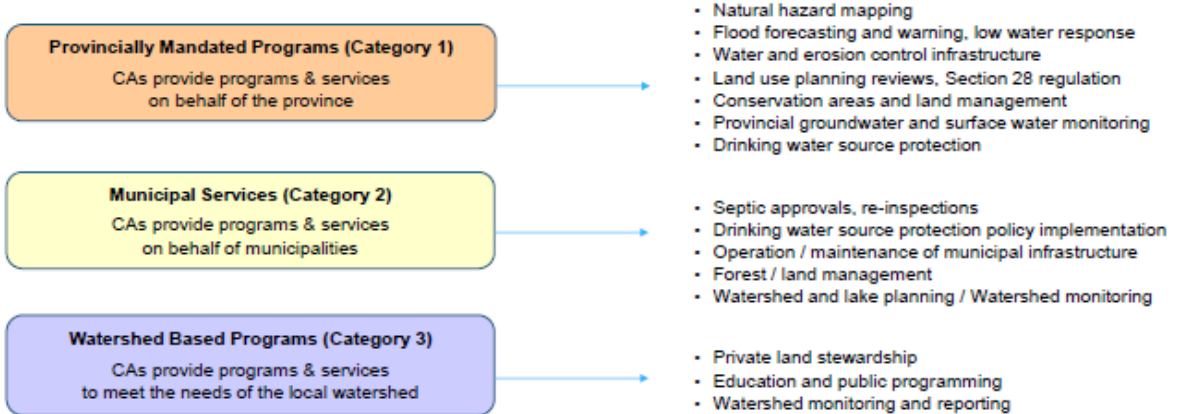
**Provincially Mandated Programs (Category 1)**

CAs provide programs & services on behalf of the province

- Natural hazard mapping
- Flood forecasting and warning, low water response
- Water and erosion control infrastructure
- Land use planning reviews, Section 28 regulation
- Conservation areas and land management
- Provincial groundwater and surface water monitoring
- Drinking water source protection

**Municipal Services (Category 2)**

CAs provide programs & services on behalf of municipalities

- Septic approvals, re-inspections
- Drinking water source protection policy implementation
- Operation / maintenance of municipal infrastructure
- Forest / land management
- Watershed and lake planning / Watershed monitoring

**Watershed Based Programs (Category 3)**

CAs provide programs & services to meet the needs of the local watershed

- Private land stewardship
- Education and public programming
- Watershed monitoring and reporting